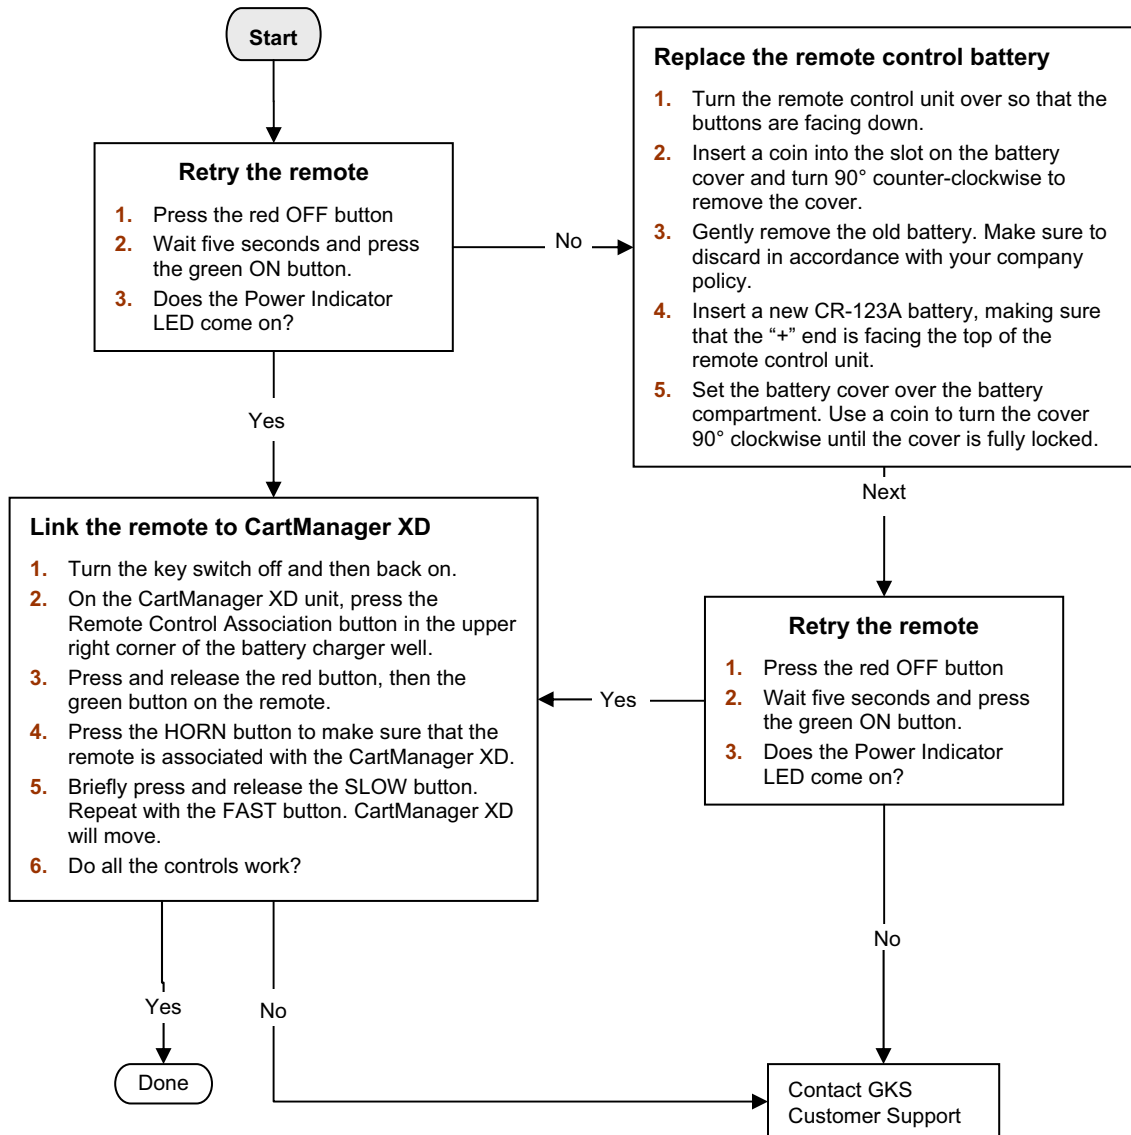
Start

Retry the remote

1. Press the red OFF button
2. Wait five seconds and press the green ON button.
3. Does the Power Indicator LED come on?

No

Replace the remote control battery

1. Turn the remote control unit over so that the buttons are facing down.
2. Insert a coin into the slot on the battery cover and turn 90° counter-clockwise to remove the cover.
3. Gently remove the old battery. Make sure to discard in accordance with your company policy.
4. Insert a new CR-123A battery, making sure that the "+" end is facing the top of the remote control unit.
5. Set the battery cover over the battery compartment. Use a coin to turn the cover 90° clockwise until the cover is fully locked.

Yes

Next

Link the remote to CartManager XD

1. Turn the key switch off and then back on.
2. On the CartManager XD unit, press the Remote Control Association button in the upper right corner of the battery charger well.
3. Press and release the red button, then the green button on the remote.
4. Press the HORN button to make sure that the remote is associated with the CartManager XD.
5. Briefly press and release the SLOW button. Repeat with the FAST button. CartManager XD will move.
6. Do all the controls work?

Retry the remote

1. Press the red OFF button
2. Wait five seconds and press the green ON button.
3. Does the Power Indicator LED come on?

Yes

No

Yes

No

Done

Contact GKS Customer Support